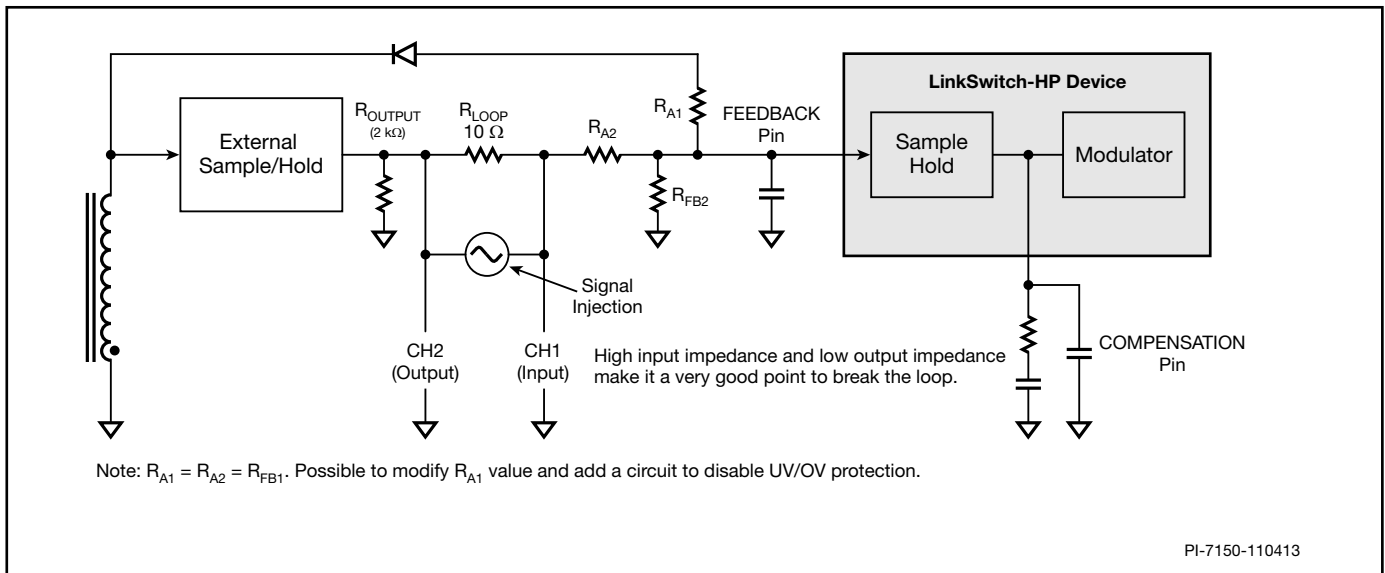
LinkSwitch-HP Device

External Sample/Hold

$R_{OUTPUT}$ (2 kΩ)

$R_{LOOP}$ 10 Ω

$R_{A2}$

$R_{A1}$

FEEDBACK Pin

$R_{FB2}$

Sample Hold

Modulator

Signal Injection

CH2 (Output)

CH1 (Input)

High input impedance and low output impedance make it a very good point to break the loop.

COMPENSATION Pin

Note: $R_{A1} = R_{A2} = R_{FB1}$. Possible to modify $R_{A1}$ value and add a circuit to disable UV/OV protection.

PI-7150-110413